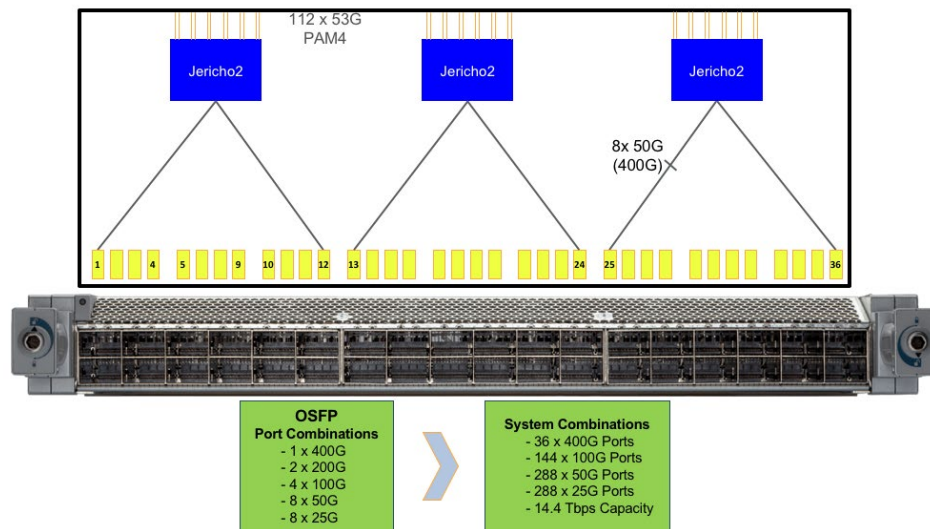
112 x 53G
PAM4

Jericho2

Jericho2

Jericho2

8x 50G
(400G)

1
4
5
9
10
12
13
24
25
36

OSFP
Port Combinations
- 1 x 400G
- 2 x 200G
- 4 x 100G
- 8 x 50G
- 8 x 25G

System Combinations
- 36 x 400G Ports
- 144 x 100G Ports
- 288 x 50G Ports
- 288 x 25G Ports
- 14.4 Tbps Capacity